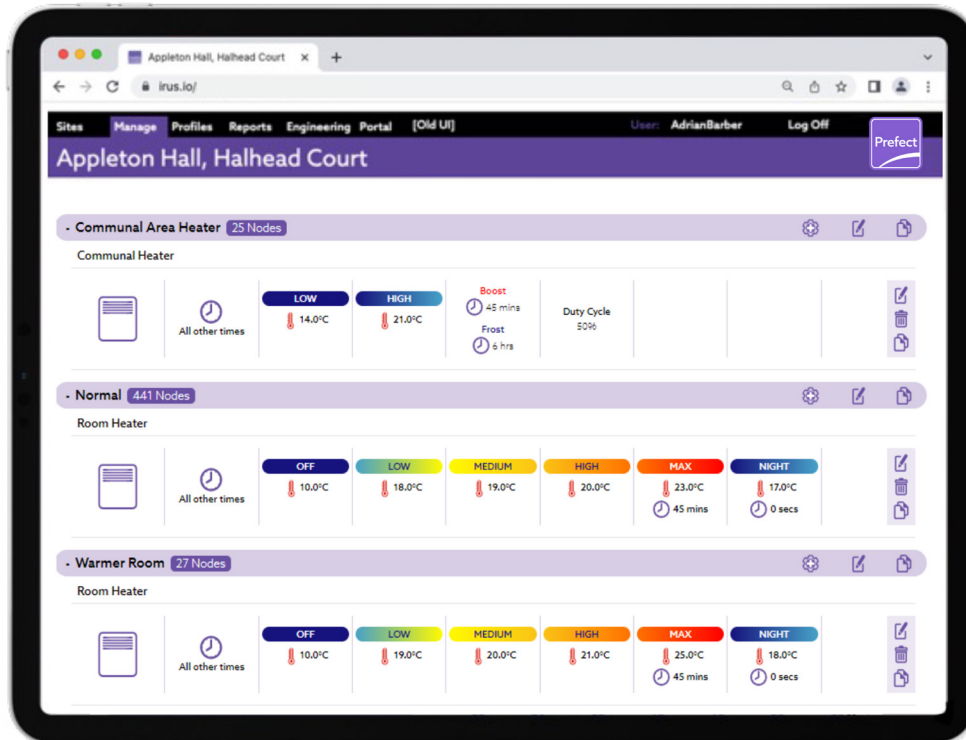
Appleton Hall, Halhead Court
irus.io/

Sites Manage Profiles Reports Engineering Portal [Old UI] User: AdrianBarber Log Off

Appleton Hall, Halhead Court

Prefect

- Communal Area Heater 25 Nodes

Communal Heater

All other times

LOW 14.0°C
HIGH 21.0°C
Boost 45 mins
Frost 6 hrs
Duty Cycle 50%

- Normal 441 Nodes

Room Heater

All other times

OFF 10.0°C
LOW 18.0°C
MEDIUM 19.0°C
HIGH 20.0°C
MAX 23.0°C 45 mins
NIGHT 17.0°C 0 secs

- Warmer Room 27 Nodes

Room Heater

All other times

OFF 10.0°C
LOW 19.0°C
MEDIUM 20.0°C
HIGH 21.0°C
MAX 25.0°C 45 mins
NIGHT 18.0°C 0 secs